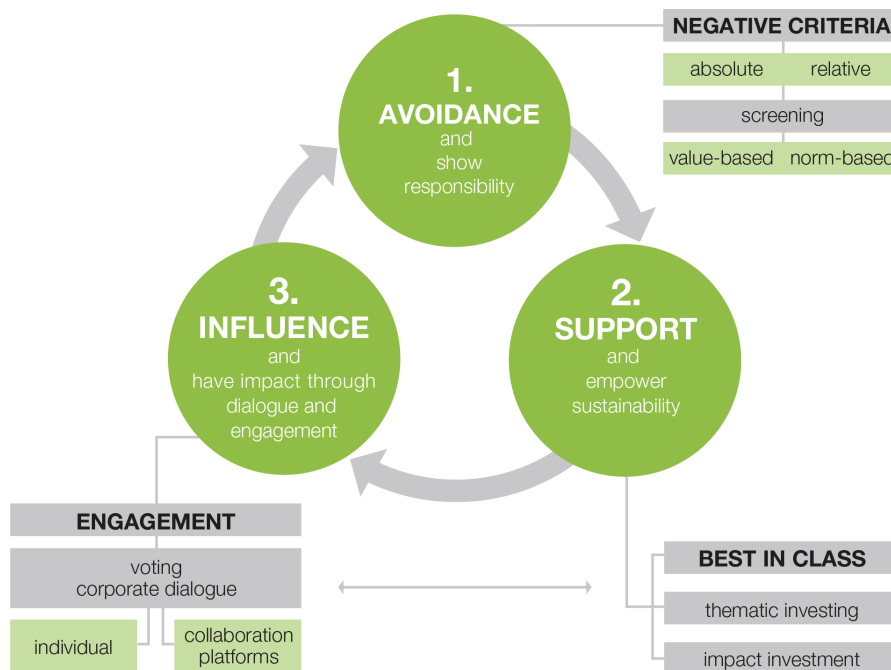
1.
AVOIDANCE
and
show
responsibility

NEGATIVE CRITERIA

absolute

relative

screening

value-based

norm-based

2.
SUPPORT
and
empower
sustainability

3.
INFLUENCE
and
have impact through
dialogue and
engagement

ENGAGEMENT

voting
corporate dialogue

individual

collaboration
platforms

BEST IN CLASS

thematic investing

impact investment